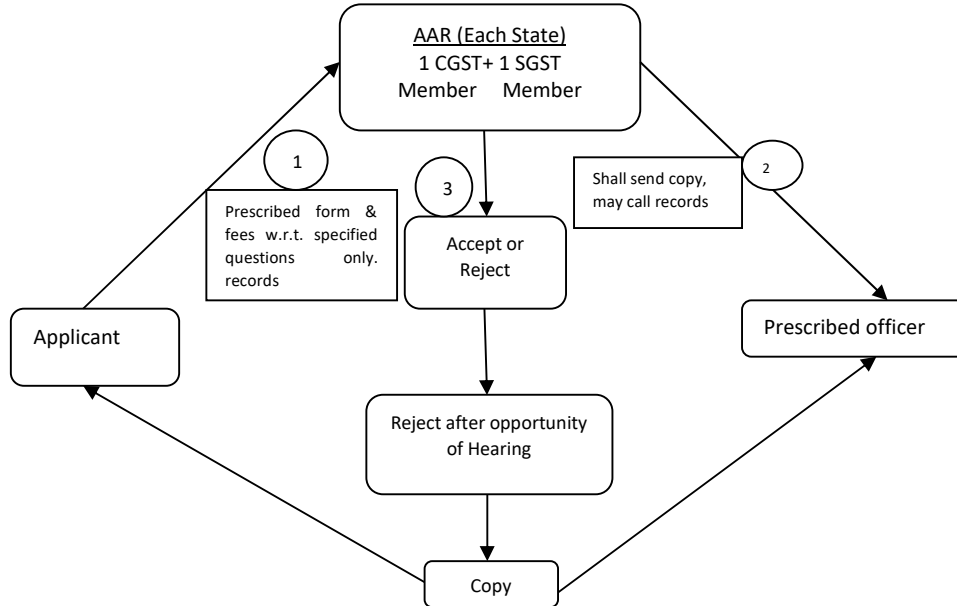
AAR (Each State)
1 CGST+ 1 SGST
Member Member

1

Prescribed form & fees w.r.t. specified questions only. records

3

Accept or Reject

2

Shall send copy, may call records

Applicant

Prescribed officer

Reject after opportunity of Hearing

Copy